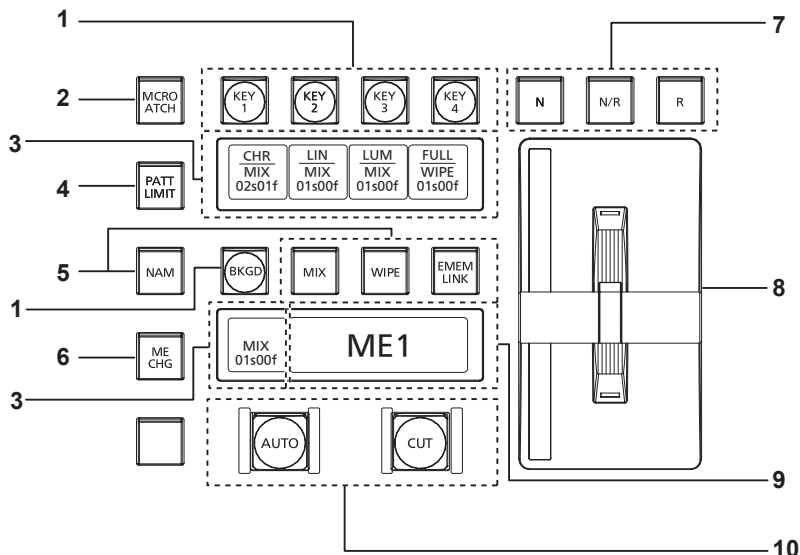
1

7

2

MCRO ATCH

KEY 1

KEY 2

KEY 3

KEY 4

N

N/R

R

3

4

PATT LIMIT

| CHR | LIN | LUM | FULL |
|---|---|---|---|
| MIX | MIX | MIX | WIPE |
| 02s01f | 01s00f | 01s00f | 01s00f |

5

NAM

BKGD

MIX

WIPE

EMEM LINK

1

8

6

ME CHG

MIX 01s00f

ME1

3

AUTO

CUT

9

10